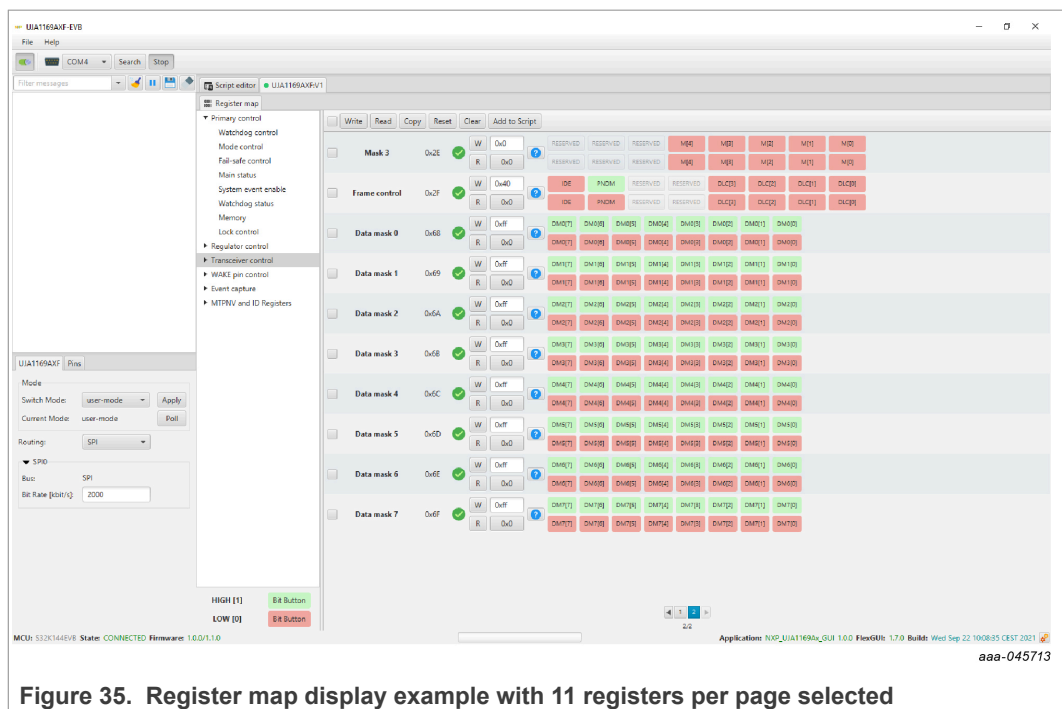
UJA1169AXF-EVB
File Help
COM4 Search Stop
Filter messages
Script editor UJA1169AXF-V1
Register map
Primary control
Watchdog control
Mode control
Fail-safe control
Main status
System event enable
Watchdog status
Memory
Lock control
Regulator control
Transceiver control
WAKE pin control
Event capture
MTPNV and ID Registers

Write Read Copy Reset Clear Add to Script

| | | | | | | | | | | | | |
|---|---|---|---|---|---|---|---|---|---|---|---|---|
| Mask 3 | 0x2E | W | 0x0 | RESERVED | RESERVED | RESERVED | M[4] | M[3] | M[2] | M[1] | M[0] |
| | | R | 0x0 | RESERVED | RESERVED | RESERVED | M[4] | M[3] | M[2] | M[1] | M[0] |
| Frame control | 0x2F | W | 0x40 | IDE | PNDM | RESERVED | RESERVED | DLC[3] | DLC[2] | DLC[1] | DLC[0] |
| | | R | 0x0 | IDE | PNDM | RESERVED | RESERVED | DLC[3] | DLC[2] | DLC[1] | DLC[0] |
| Data mask 0 | 0x68 | W | 0xff | DM0[7] | DM0[6] | DM0[5] | DM0[4] | DM0[3] | DM0[2] | DM0[1] | DM0[0] |
| | | R | 0x0 | DM0[7] | DM0[6] | DM0[5] | DM0[4] | DM0[3] | DM0[2] | DM0[1] | DM0[0] |
| Data mask 1 | 0x69 | W | 0xff | DM1[7] | DM1[6] | DM1[5] | DM1[4] | DM1[3] | DM1[2] | DM1[1] | DM1[0] |
| | | R | 0x0 | DM1[7] | DM1[6] | DM1[5] | DM1[4] | DM1[3] | DM1[2] | DM1[1] | DM1[0] |
| Data mask 2 | 0x6A | W | 0xff | DM2[7] | DM2[6] | DM2[5] | DM2[4] | DM2[3] | DM2[2] | DM2[1] | DM2[0] |
| | | R | 0x0 | DM2[7] | DM2[6] | DM2[5] | DM2[4] | DM2[3] | DM2[2] | DM2[1] | DM2[0] |
| Data mask 3 | 0x6B | W | 0xff | DM3[7] | DM3[6] | DM3[5] | DM3[4] | DM3[3] | DM3[2] | DM3[1] | DM3[0] |
| | | R | 0x0 | DM3[7] | DM3[6] | DM3[5] | DM3[4] | DM3[3] | DM3[2] | DM3[1] | DM3[0] |
| Data mask 4 | 0x6C | W | 0xff | DM4[7] | DM4[6] | DM4[5] | DM4[4] | DM4[3] | DM4[2] | DM4[1] | DM4[0] |
| | | R | 0x0 | DM4[7] | DM4[6] | DM4[5] | DM4[4] | DM4[3] | DM4[2] | DM4[1] | DM4[0] |
| Data mask 5 | 0x6D | W | 0xff | DM5[7] | DM5[6] | DM5[5] | DM5[4] | DM5[3] | DM5[2] | DM5[1] | DM5[0] |
| | | R | 0x0 | DM5[7] | DM5[6] | DM5[5] | DM5[4] | DM5[3] | DM5[2] | DM5[1] | DM5[0] |
| Data mask 6 | 0x6E | W | 0xff | DM6[7] | DM6[6] | DM6[5] | DM6[4] | DM6[3] | DM6[2] | DM6[1] | DM6[0] |
| | | R | 0x0 | DM6[7] | DM6[6] | DM6[5] | DM6[4] | DM6[3] | DM6[2] | DM6[1] | DM6[0] |
| Data mask 7 | 0x6F | W | 0xff | DM7[7] | DM7[6] | DM7[5] | DM7[4] | DM7[3] | DM7[2] | DM7[1] | DM7[0] |
| | | R | 0x0 | DM7[7] | DM7[6] | DM7[5] | DM7[4] | DM7[3] | DM7[2] | DM7[1] | DM7[0] |

UJA1169AXF Pins
Mode
Switch Mode: user-mode Apply
Current Mode: user-mode Poll
Routing: SPI
SPI0
Bus: SPI
Bit Rate [kbit/s]: 2000

HIGH [1] Bit Button
LOW [0] Bit Button
1 2
2/2
MCU: S32K144EVB State: CONNECTED Firmware: 1.0.0/1.1.0
Application: NXP_UJA1169Ax_GUI 1.0.0 FlexGUI: 1.7.0 Build: Wed Sep 22 10:08:35 CEST 2021
aaa-045713
Figure 35. Register map display example with 11 registers per page selected